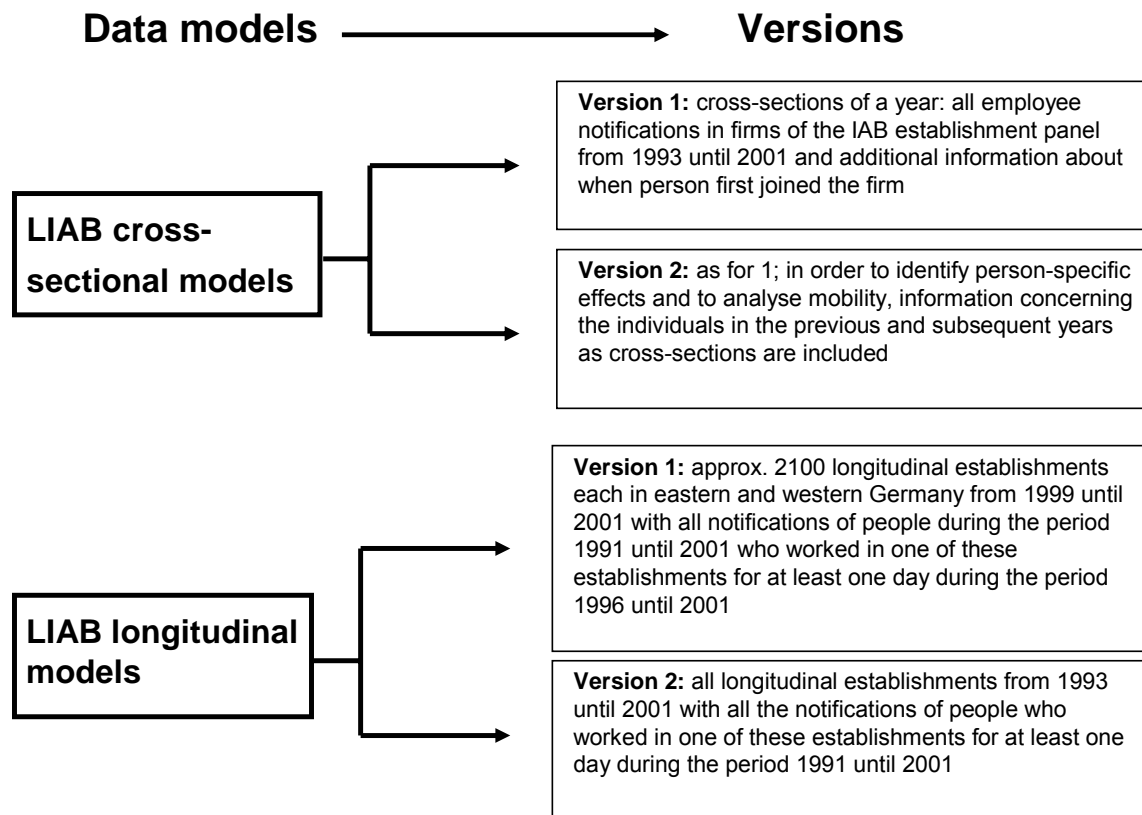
Data models

Versions

LIAB cross-sectional models

Version 1: cross-sections of a year: all employee notifications in firms of the IAB establishment panel from 1993 until 2001 and additional information about when person first joined the firm

Version 2: as for 1; in order to identify person-specific effects and to analyse mobility, information concerning the individuals in the previous and subsequent years as cross-sections are included

LIAB longitudinal models

Version 1: approx. 2100 longitudinal establishments each in eastern and western Germany from 1999 until 2001 with all notifications of people during the period 1991 until 2001 who worked in one of these establishments for at least one day during the period 1996 until 2001

Version 2: all longitudinal establishments from 1993 until 2001 with all the notifications of people who worked in one of these establishments for at least one day during the period 1991 until 2001